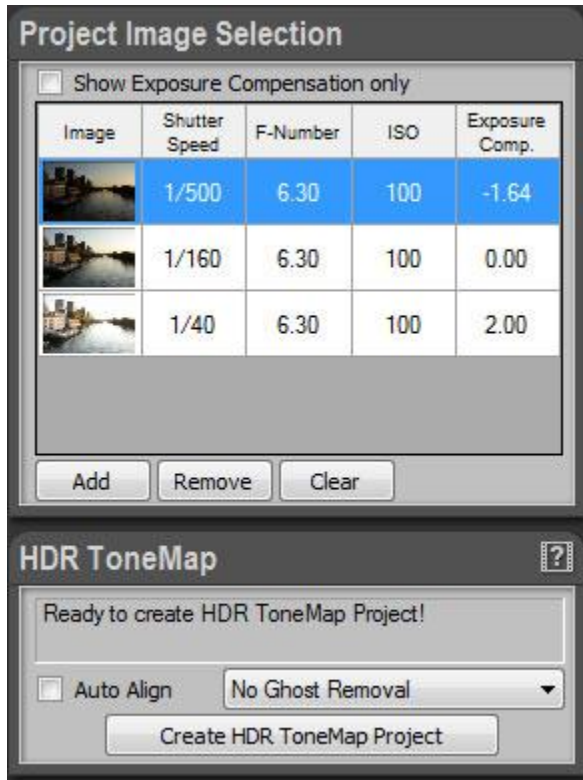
Project Image Selection

Show Exposure Compensation only

| Image | Shutter Speed | F-Number | ISO | Exposure Comp. |
|---|---|---|---|---|
| | 1/500 | 6.30 | 100 | -1.64 |
| | 1/160 | 6.30 | 100 | 0.00 |
| | 1/40 | 6.30 | 100 | 2.00 |

Add Remove Clear

HDR ToneMap

?

Ready to create HDR ToneMap Project!

Auto Align

No Ghost Removal

Create HDR ToneMap Project